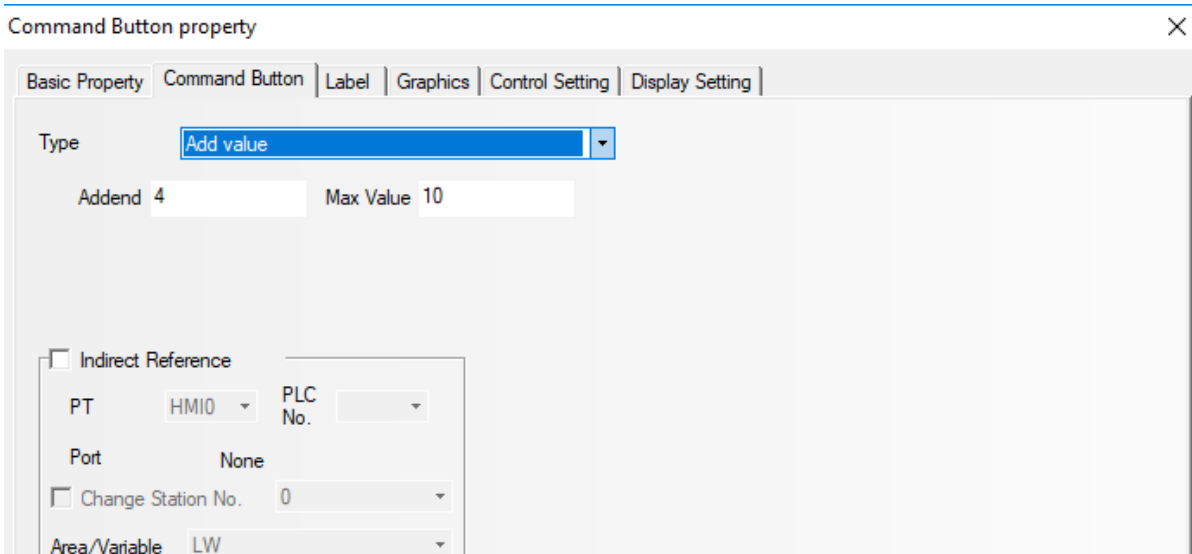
Command Button property

Basic Property | Command Button | Label | Graphics | Control Setting | Display Setting

Type Add value

Addend 4 Max Value 10

Indirect Reference

PT HMI0 PLC No.

Port None

Change Station No. 0

Area/Variable LW